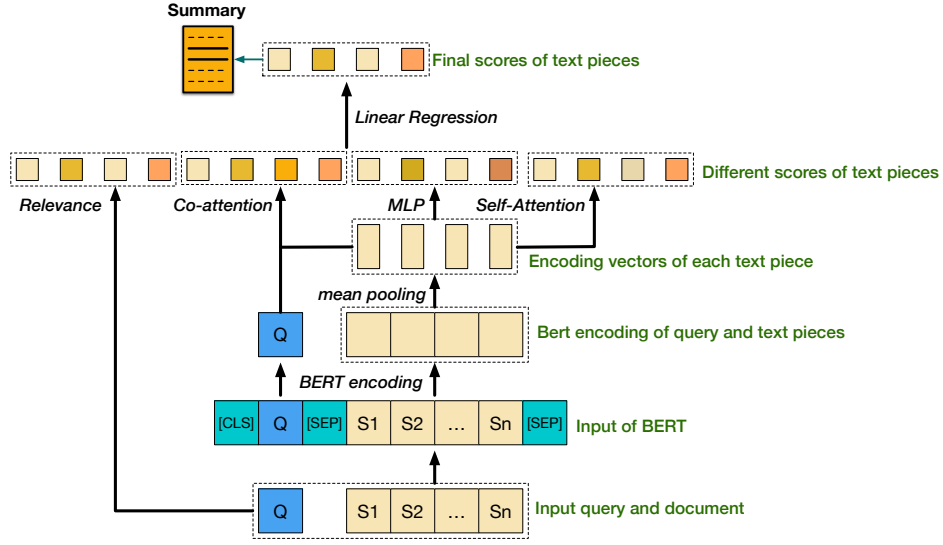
Summary

Final scores of text pieces

Linear Regression

Different scores of text pieces

Relevance

Co-attention

MLP

Self-Attention

Encoding vectors of each text piece

mean pooling

Q

Bert encoding of query and text pieces

BERT encoding

[CLS] Q [SEP] S1 S2 … Sn [SEP]

Input of BERT

Q S1 S2 … Sn

Input query and document